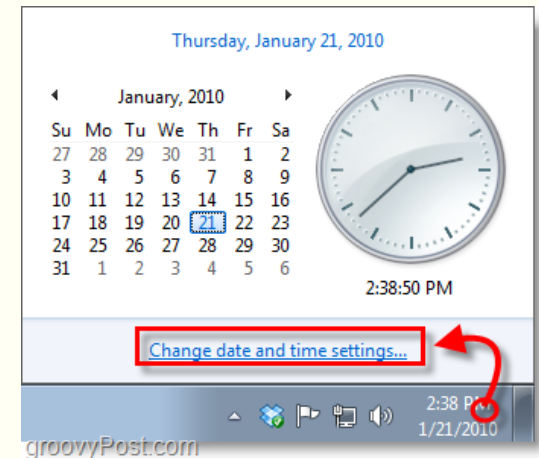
Thursday, January 21, 2010

January, 2010

| Su | Mo | Tu | We | Th | Fr | Sa |
|---|---|---|---|---|---|---|
| 27 | 28 | 29 | 30 | 31 | 1 | 2 |
| 3 | 4 | 5 | 6 | 7 | 8 | 9 |
| 10 | 11 | 12 | 13 | 14 | 15 | 16 |
| 17 | 18 | 19 | 20 | 21 | 22 | 23 |
| 24 | 25 | 26 | 27 | 28 | 29 | 30 |
| 31 | 1 | 2 | 3 | 4 | 5 | 6 |

2:38:50 PM

Change date and time settings...

2:38 PM
1/21/2010

groovyPost.com